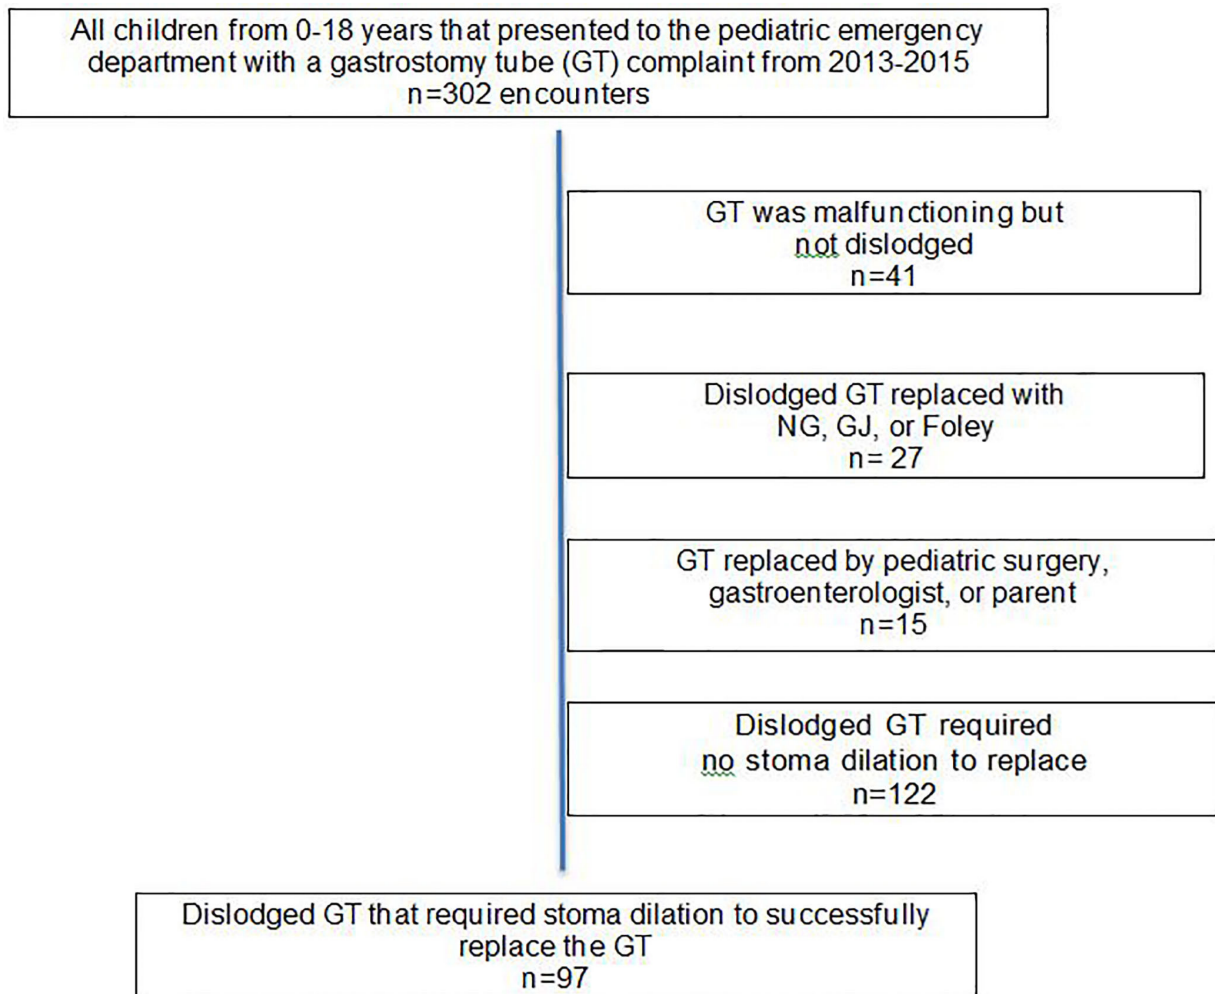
All children from 0-18 years that presented to the pediatric emergency department with a gastrostomy tube (GT) complaint from 2013-2015
n=302 encounters

GT was malfunctioning but not dislodged
n=41

Dislodged GT replaced with NG, GJ, or Foley
n= 27

GT replaced by pediatric surgery, gastroenterologist, or parent
n=15

Dislodged GT required no stoma dilation to replace
n=122

Dislodged GT that required stoma dilation to successfully replace the GT
n=97